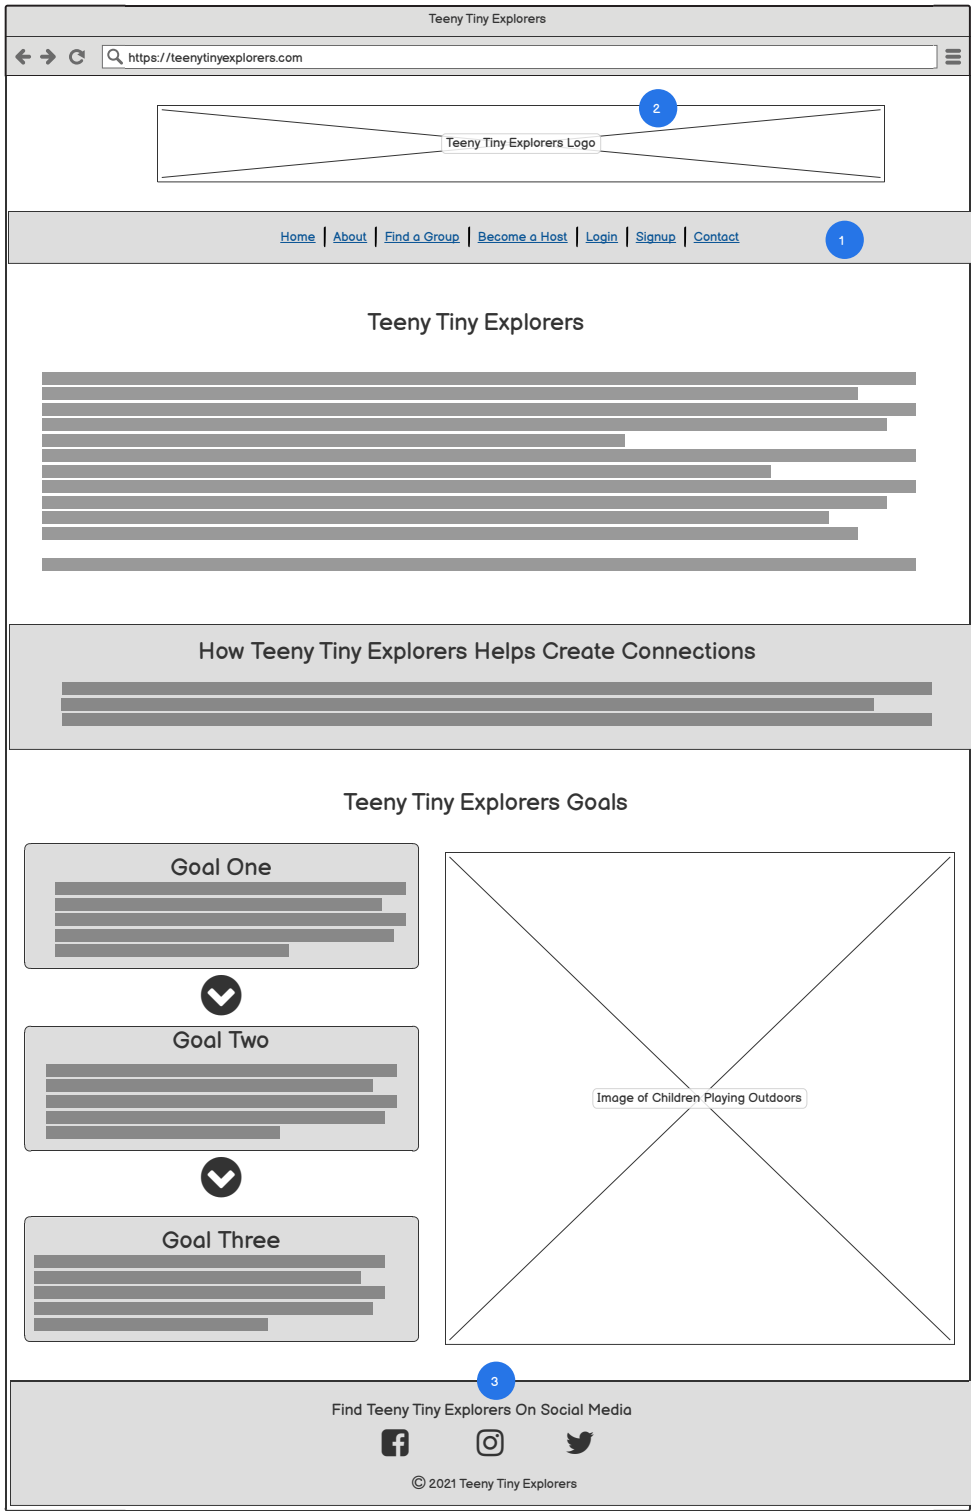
Teeny Tiny Explorers

https://teenytinyexplorers.com

2

Teeny Tiny Explorers Logo

Home | About | Find a Group | Become a Host | Login | Signup | Contact

1

Teeny Tiny Explorers

How Teeny Tiny Explorers Helps Create Connections

Teeny Tiny Explorers Goals

Goal One

Goal Two

Goal Three

Image of Children Playing Outdoors

3

Find Teeny Tiny Explorers On Social Media

© 2021 Teeny Tiny Explorers